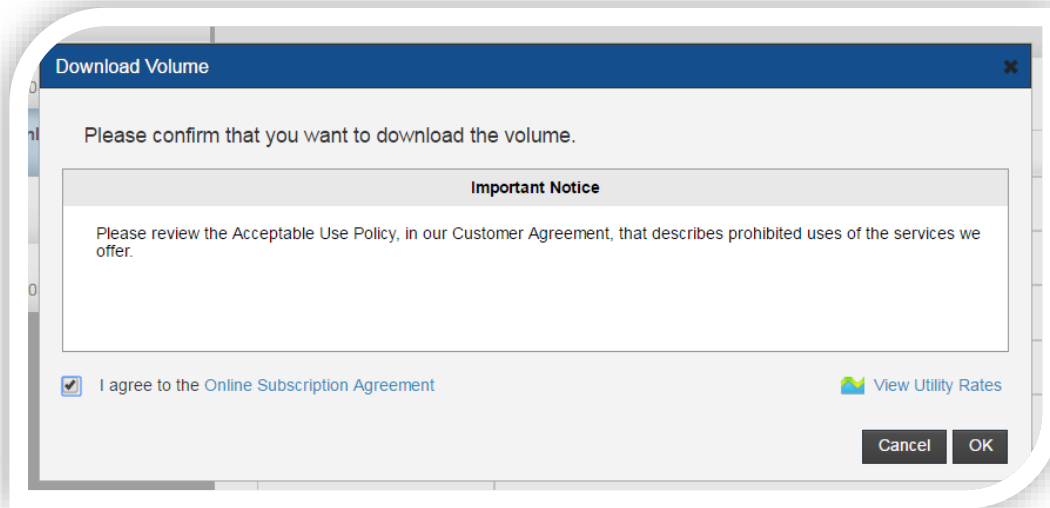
Download Volume

Please confirm that you want to download the volume.

Important Notice

Please review the Acceptable Use Policy, in our Customer Agreement, that describes prohibited uses of the services we offer.

I agree to the Online Subscription Agreement

View Utility Rates

Cancel OK